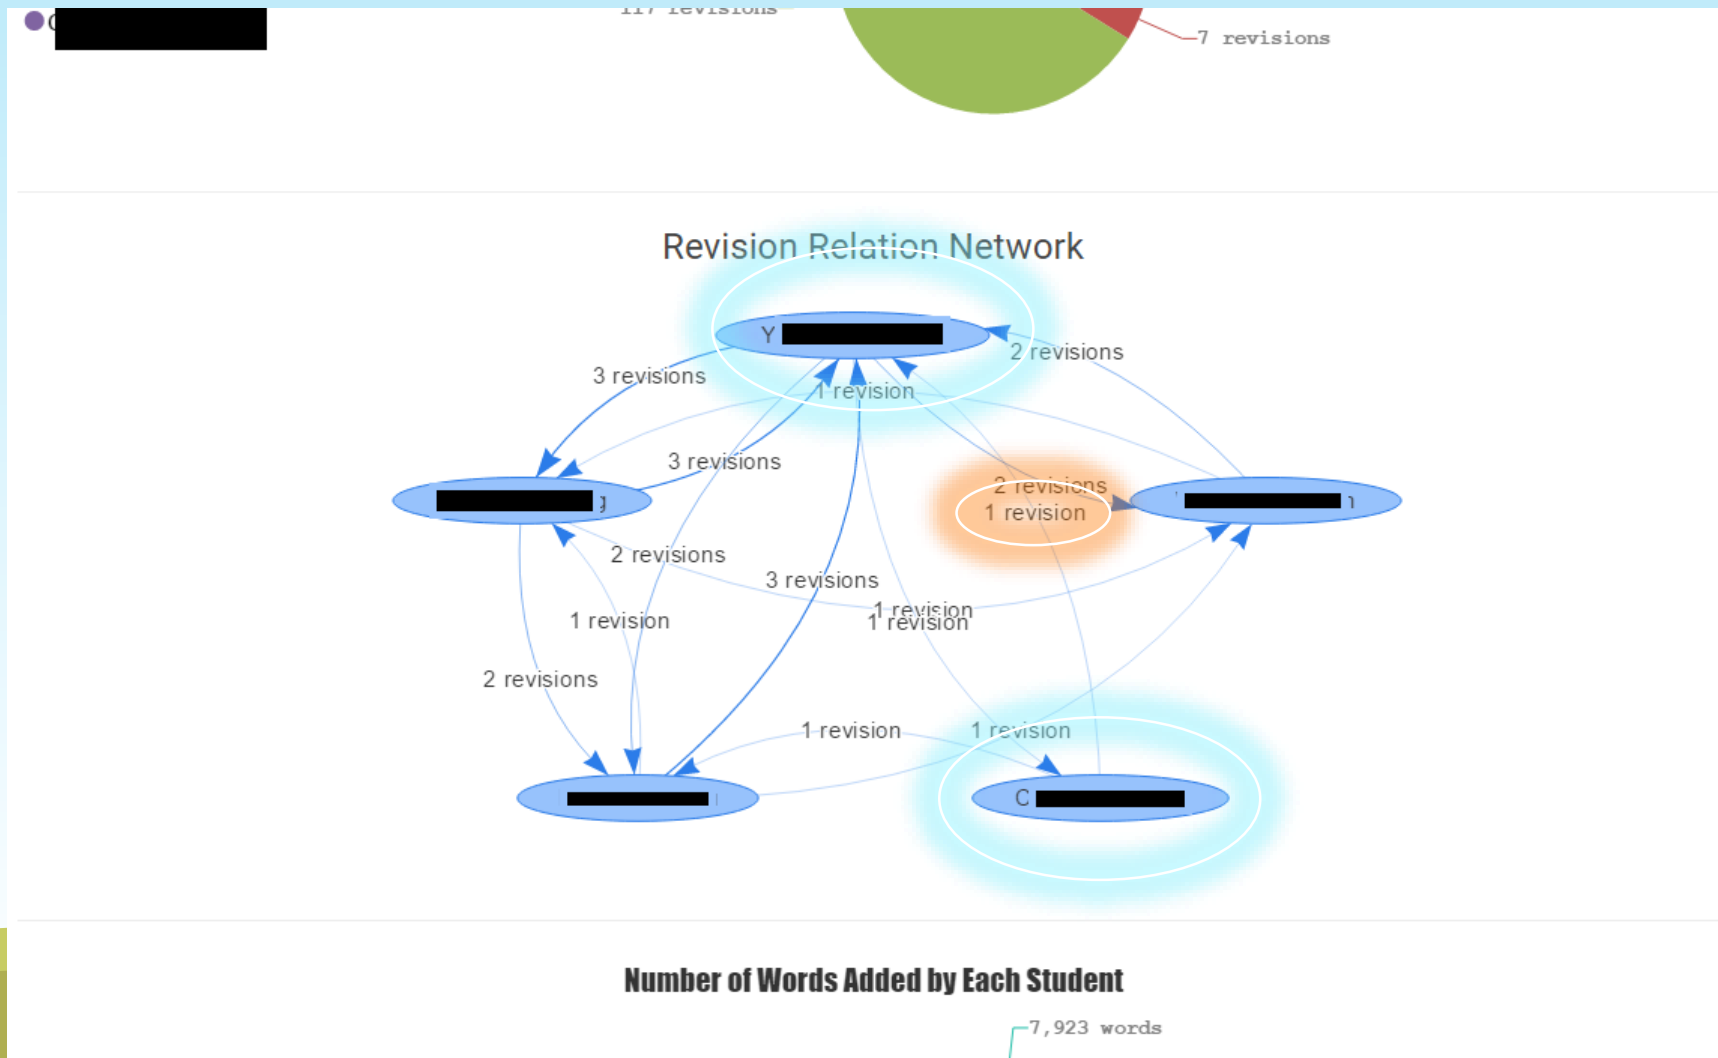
C

117 revisions

7 revisions

Revision Relation Network

Y

3 revisions

2 revisions

1 revision

3 revisions

j

2 revisions

1 revision

1

2 revisions

3 revisions

1 revision

1 revision

1 revision

2 revisions

1 revision

1 revision

C

Number of Words Added by Each Student

7,923 words